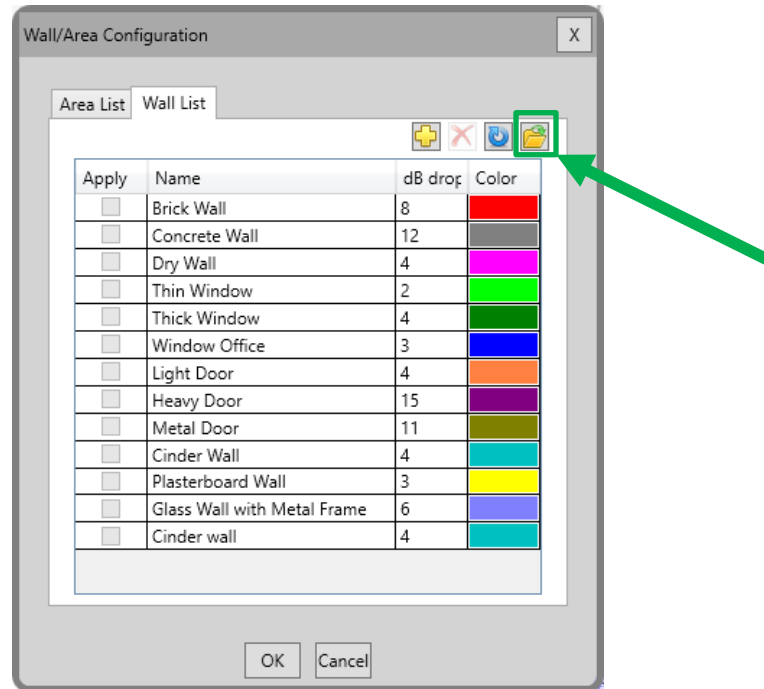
Wall/Area Configuration

X

Area List | Wall List

| Apply | Name | dB drop | Color |
|---|---|---|---|
| | Brick Wall | 8 | |
| | Concrete Wall | 12 | |
| | Dry Wall | 4 | |
| | Thin Window | 2 | |
| | Thick Window | 4 | |
| | Window Office | 3 | |
| | Light Door | 4 | |
| | Heavy Door | 15 | |
| | Metal Door | 11 | |
| | Cinder Wall | 4 | |
| | Plasterboard Wall | 3 | |
| | Glass Wall with Metal Frame | 6 | |
| | Cinder wall | 4 | |

OK Cancel